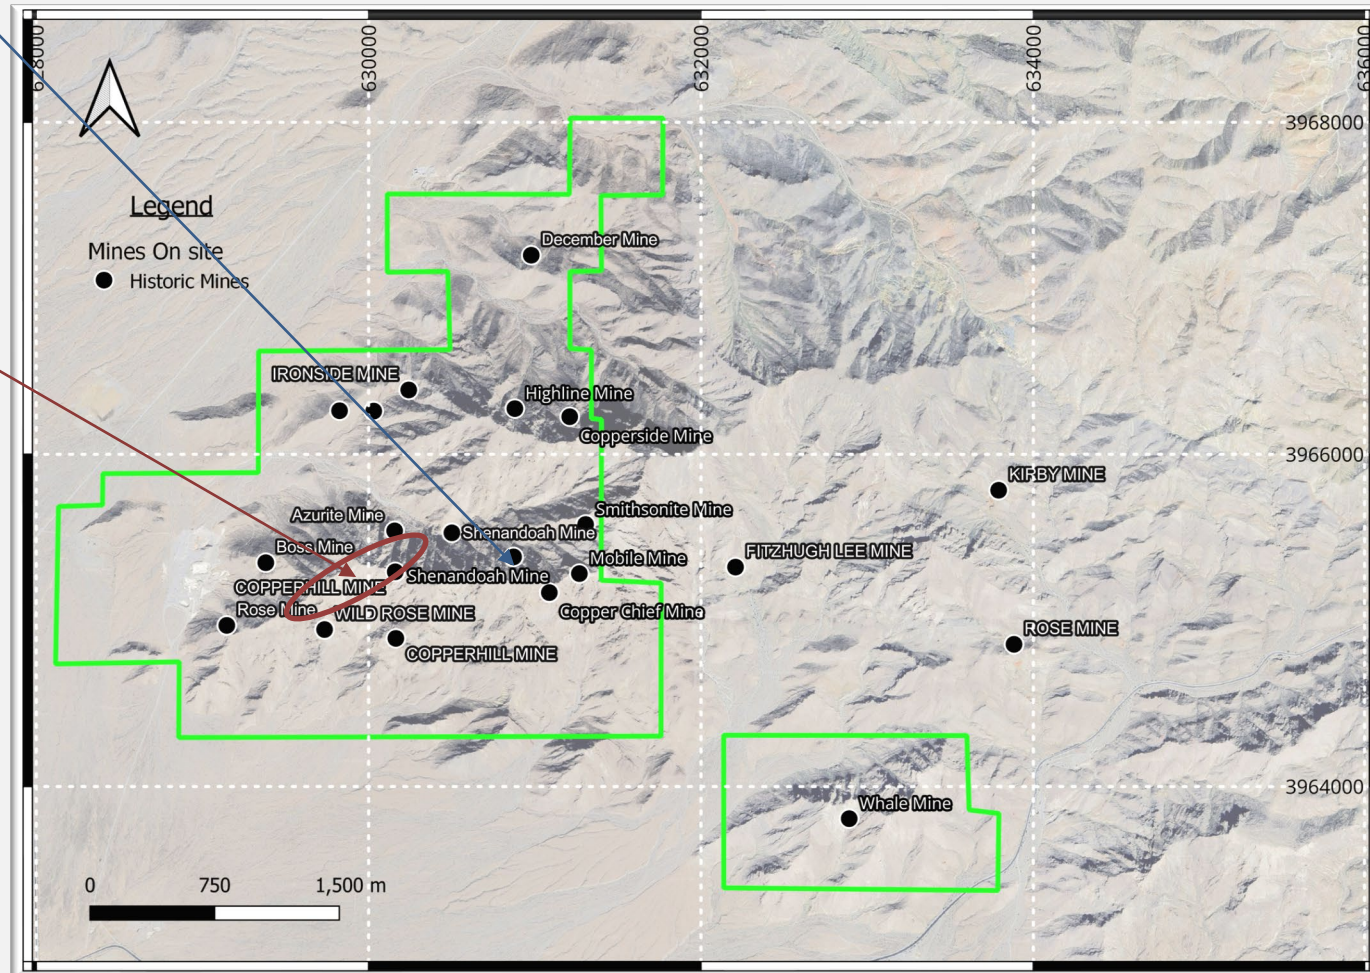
628000
630000
632000
634000
636000
3968000
3966000
3964000

Legend
Mines On site
Historic Mines

December Mine
IRONSIDE MINE
Highline Mine
Copperside Mine
KIRBY MINE
Smithsonite Mine
Azurite Mine
Shenandoah Mine
Boss Mine
Mobile Mine
FITZHUGH LEE MINE
Shenandoah Mine
COPPERHILL MINE
Rose Mine
WILD ROSE MINE
Copper Chief Mine
ROSE MINE
COPPERHILL MINE
Whale Mine

0
750
1,500 m